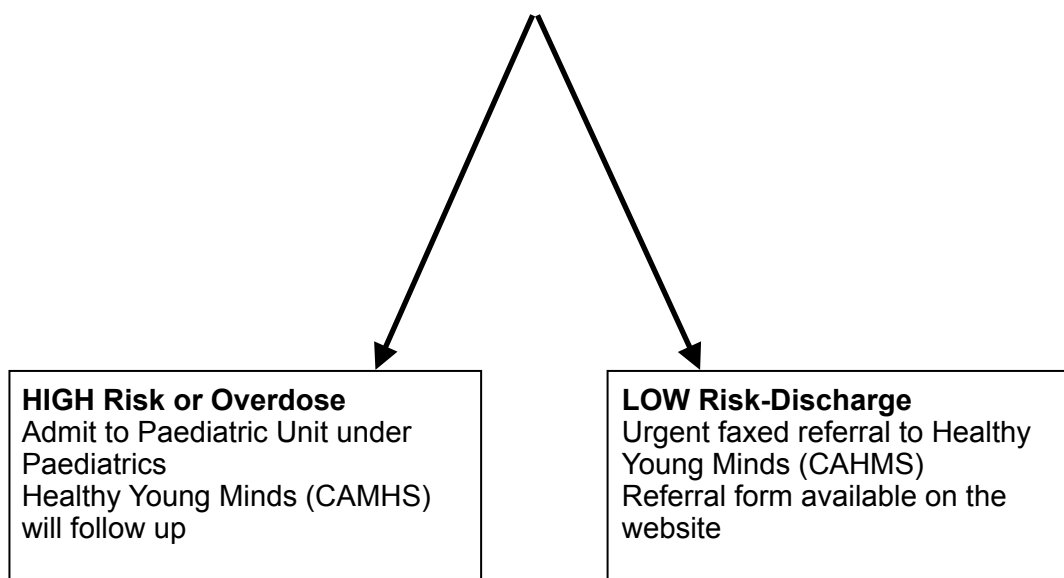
**HIGH Risk or Overdose**
Admit to Paediatric Unit under Paediatrics
Healthy Young Minds (CAMHS) will follow up

**LOW Risk-Discharge**
Urgent faxed referral to Healthy Young Minds (CAHMS)
Referral form available on the website